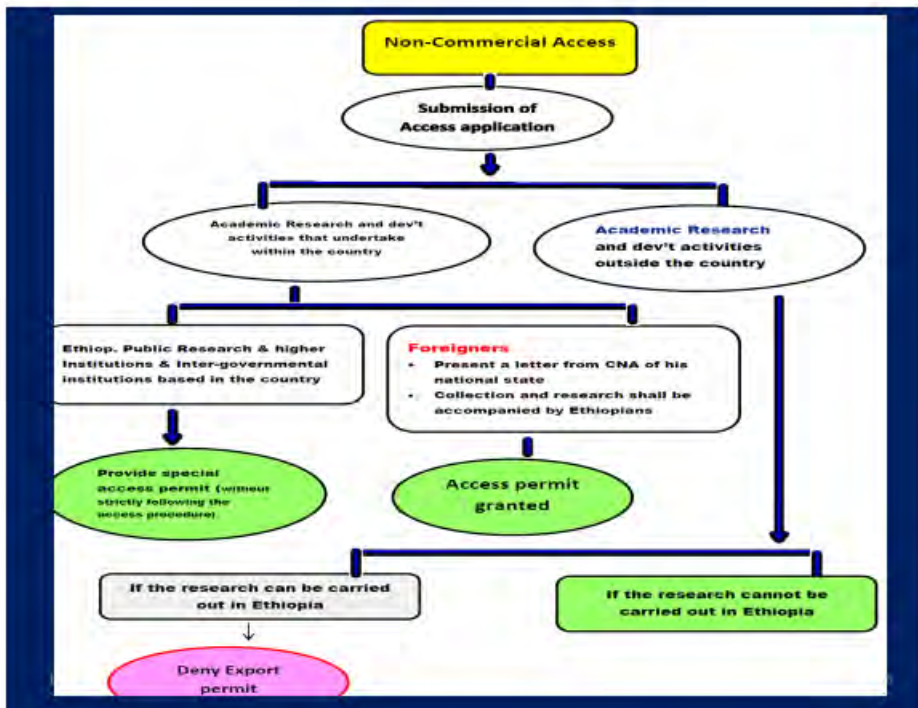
Non-Commercial Access

Submission of Access application

Academic Research and dev't activities that undertake within the country

Academic Research and dev't activities outside the country

Ethiop. Public Research & higher Institutions & Inter-governmental institutions based in the country

Foreigners
- Present a letter from CNA of his national state
- Collection and research shall be accompanied by Ethiopians

Provide special access permit (without strictly following the access procedure)

Access permit granted

If the research can be carried out in Ethiopia

If the research cannot be carried out in Ethiopia

Deny Export permit